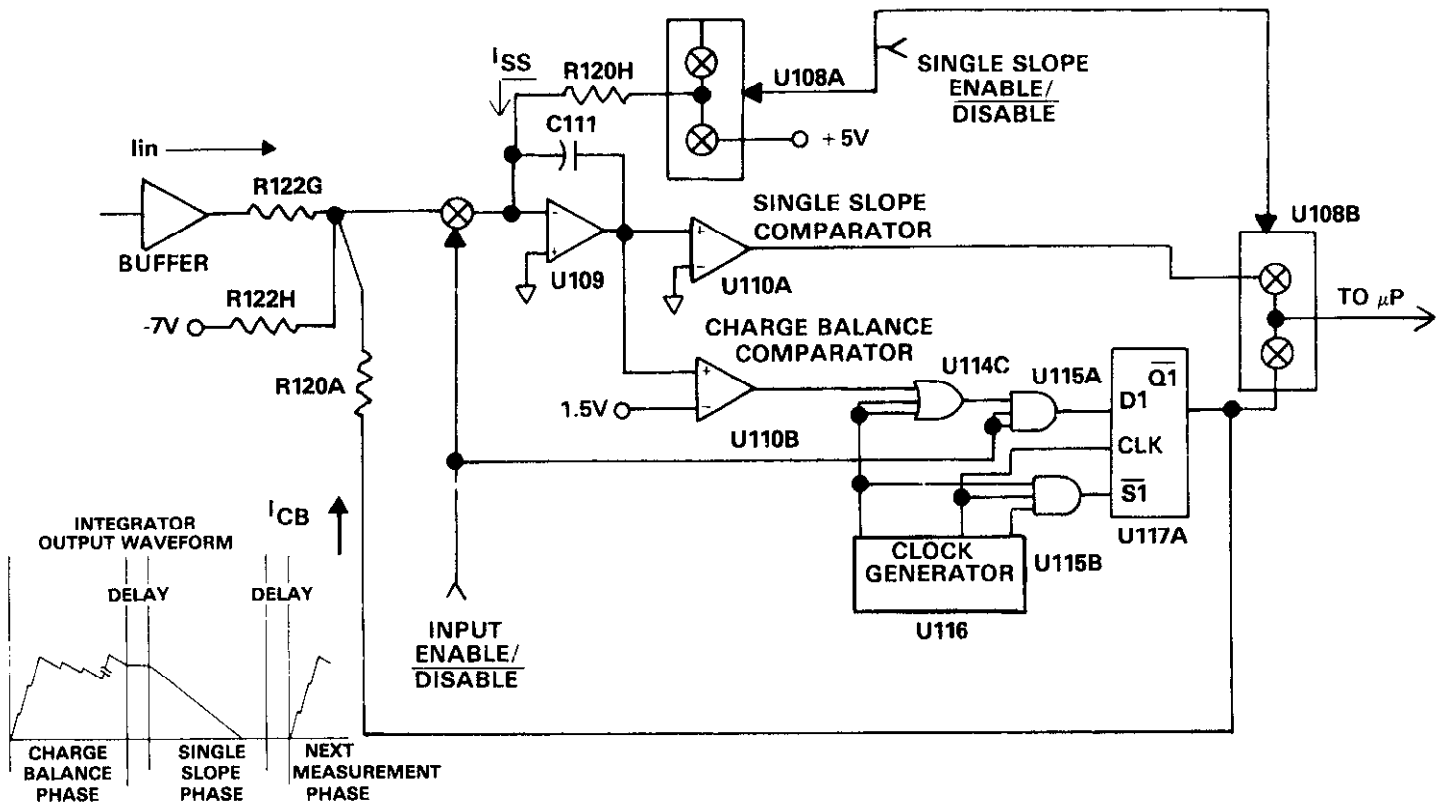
$I_{SS}$
R120H
U108A
SINGLE SLOPE $\overline{\text{ENABLE/}}$ $\overline{\text{DISABLE}}$
C111
+ 5V
Iin
BUFFER
R122G
R122H
-7V
U109
U110A
SINGLE SLOPE COMPARATOR
U108B
TO $\mu$P
CHARGE BALANCE COMPARATOR
U114C
U115A
$\overline{Q1}$
D1
1.5V
R120A
U110B
CLK
$\overline{S1}$
U117A
$I_{CB}$
INTEGRATOR OUTPUT WAVEFORM
DELAY
DELAY
CLOCK GENERATOR
U115B
U116
INPUT ENABLE/ $\overline{\text{DISABLE}}$
CHARGE BALANCE PHASE
SINGLE SLOPE PHASE
NEXT MEASUREMENT PHASE